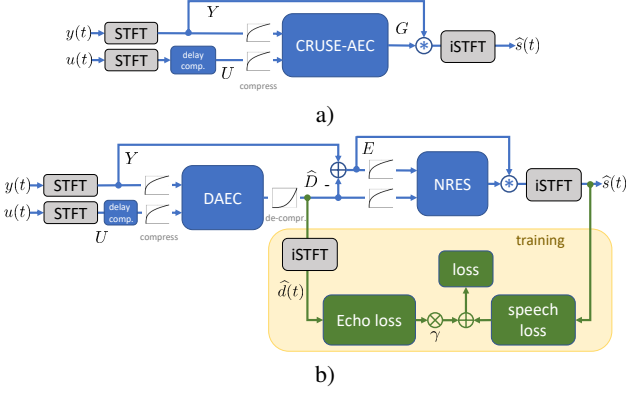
$y(t)$ STFT $Y$
$u(t)$ STFT delay comp. $U$ compress
CRUSE-AEC $G$ $*$ iSTFT $\widehat{s}(t)$

a)

$Y$ $E$
$y(t)$ STFT
$u(t)$ STFT delay comp.
$U$ compress
DAEC de-compr. $\widehat{D}$ -
NRES $*$ iSTFT $\widehat{s}(t)$
training
iSTFT
$\widehat{d}(t)$
loss
Echo loss $\gamma$ speech loss

b)